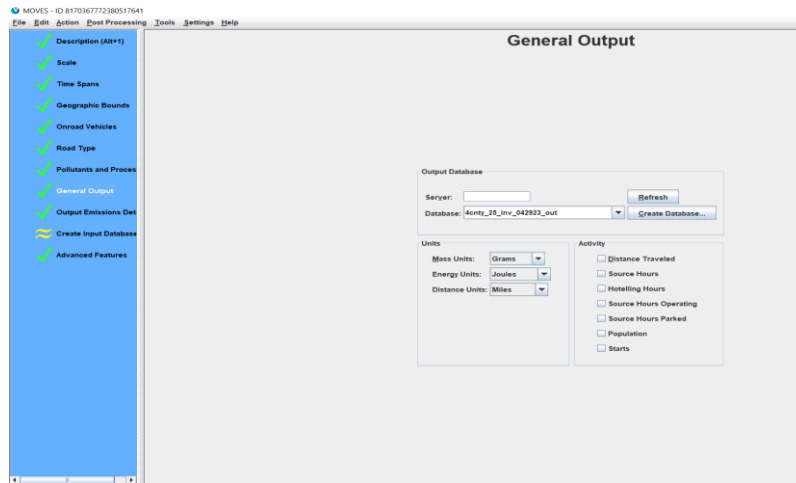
MOVES - ID 8170367772380517641

File Edit Action Post Processing Tools Settings Help

Description (Alt+1)
Scale
Time Spans
Geographic Bounds
Onroad Vehicles
Road Type
Pollutants and Proces
General Output
Output Emissions Det
Create Input Database
Advanced Features

General Output

Output Database
Server:
Refresh
Database: 4cnty_25_inv_042923_out
Create Database...

Units
Mass Units: Grams
Energy Units: Joules
Distance Units: Miles

Activity
Distance Traveled
Source Hours
Hotelling Hours
Source Hours Operating
Source Hours Parked
Population
Starts